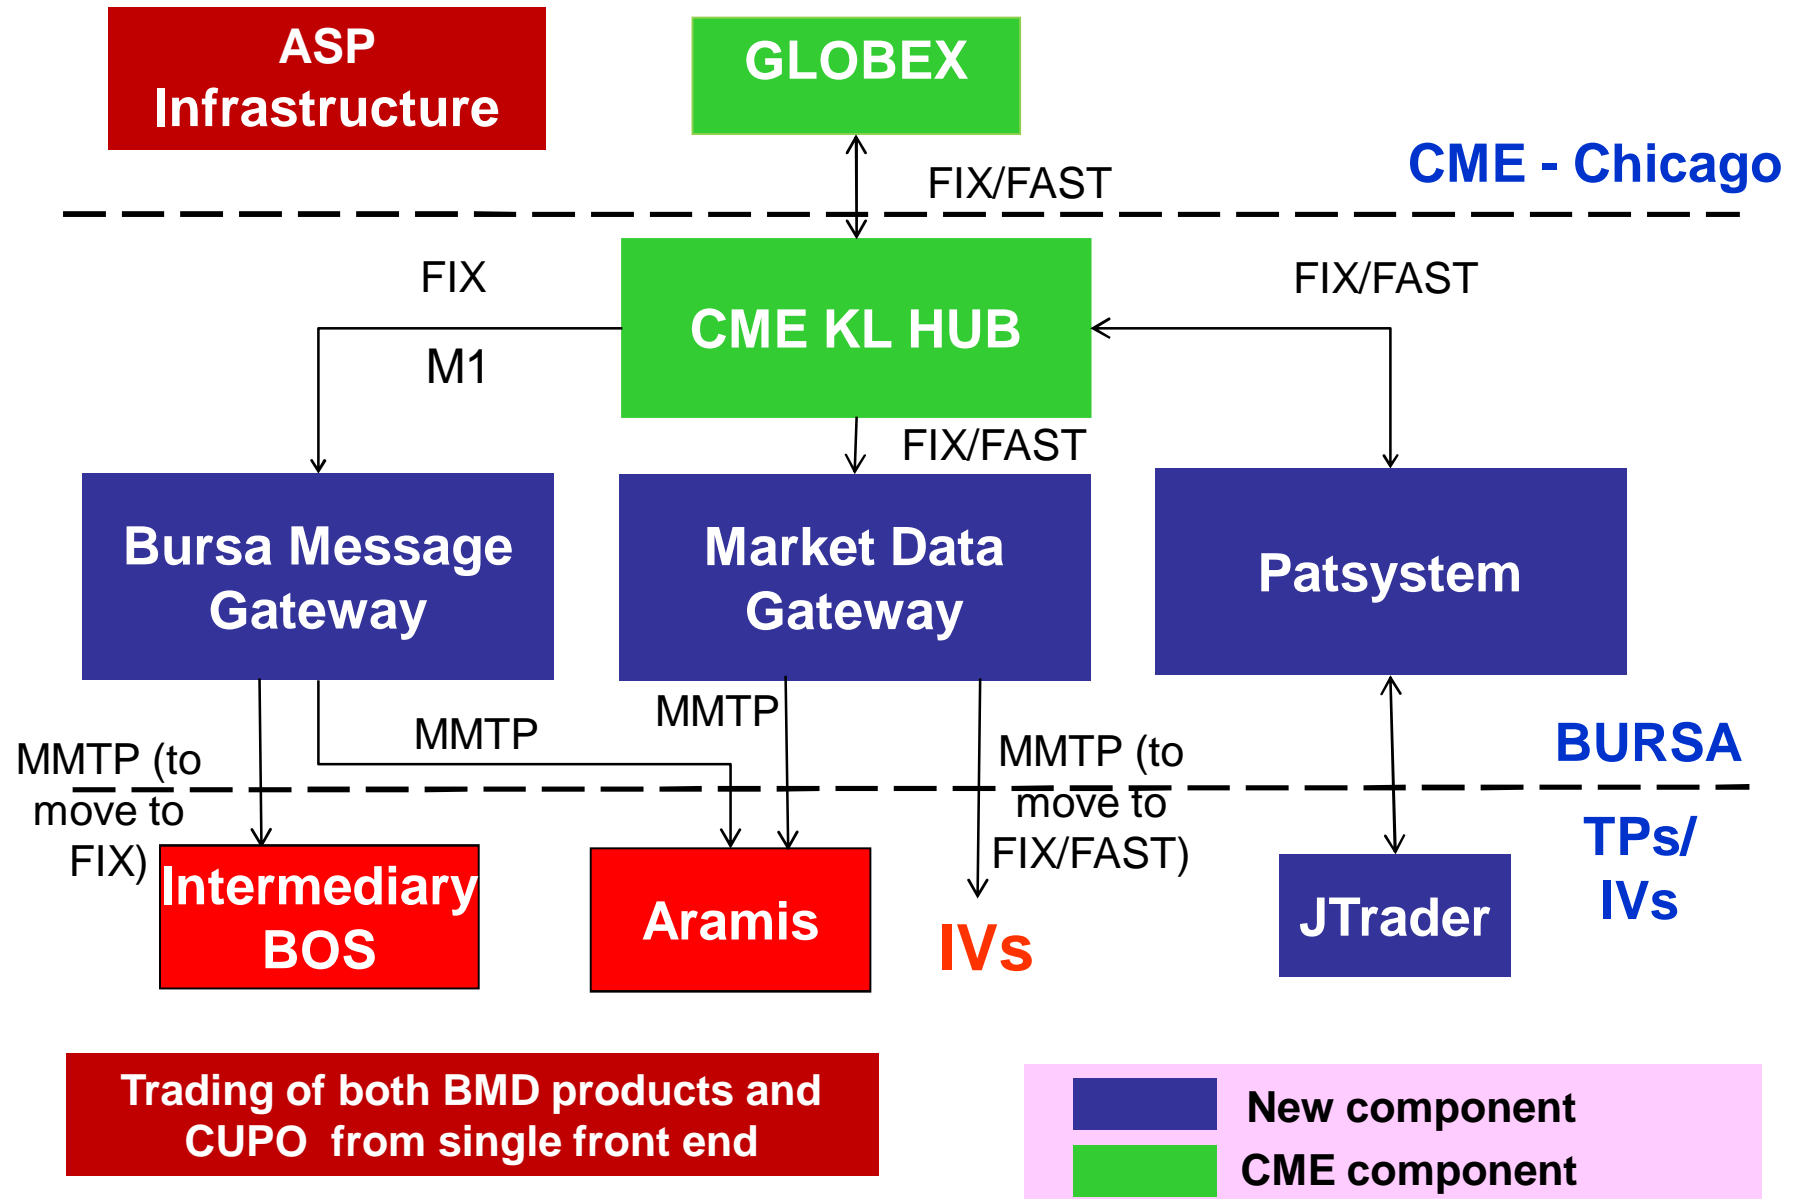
ASP Infrastructure

GLOBEX

FIX/FAST

CME - Chicago

FIX

CME KL HUB

FIX/FAST

M1

FIX/FAST

Bursa Message Gateway

Market Data Gateway

Patsystem

MMTP

MMTP

MMTP (to move to FIX)

MMTP (to move to FIX/FAST)

BURSA

TPs/ IVs

Intermediary BOS

Aramis

IVs

JTrader

Trading of both BMD products and CUPO from single front end

New component

CME component